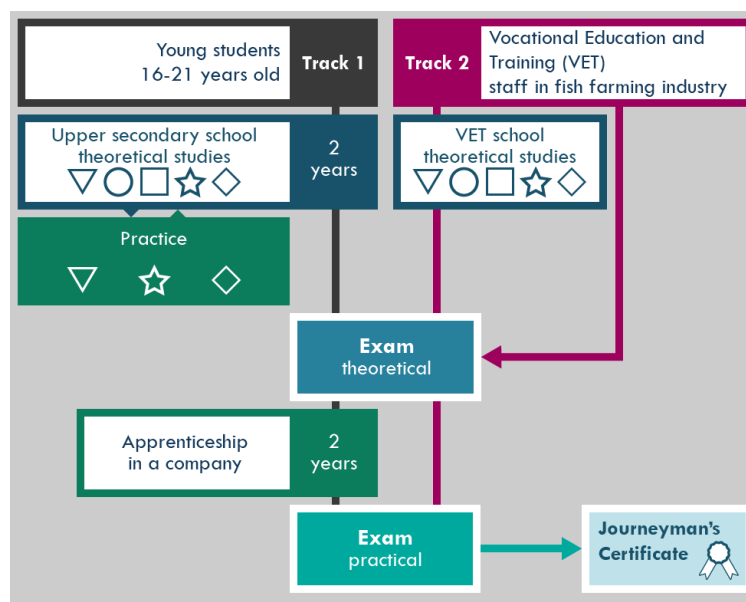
Young students 16-21 years old

Track 1

Track 2

Vocational Education and Training (VET) staff in fish farming industry

Upper secondary school theoretical studies

2 years

VET school theoretical studies

Practice

Exam theoretical

Apprenticeship in a company

2 years

Exam practical

Journeyman's Certificate